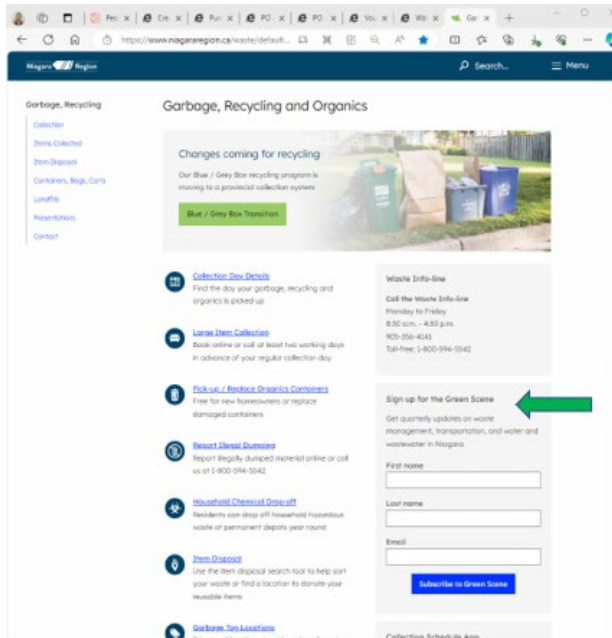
Rec x | Cre x | Pur x | PO x | PO x | Yo x | We x | Gar x +

https://www.niagararegion.ca/waste/default...

Niagara Region

Search...

Menu

Garbage, Recycling

Collection

Items Collected

Item Disposal

Containers, Bags, Carts

Landfills

Presentations

Contact

Garbage, Recycling and Organics

Changes coming for recycling

Our Blue / Grey Box recycling program is moving to a provincial collection system

Blue / Grey Box Transition

Collection Day Details
Find the day your garbage, recycling and organics is picked up

Large Item Collection
Book online or call at least two working days in advance of your regular collection day

Pick-up / Replace Organics Containers
Free for new homeowners or replace damaged containers

Report Illegal Dumping
Report illegally dumped material online or call us at 1-800-594-5542

Household Chemical Drop-off
Residents can drop off household hazardous waste at permanent depots year round

Item Disposal
Use the item disposal search tool to help sort your waste or find a location to donate your reusable items

Garbage Tag Locations

Waste Info-line

Call the Waste Info-line
Monday to Friday
8:30 a.m. - 4:30 p.m.
905-356-4141
Toll-free: 1-800-594-5542

Sign up for the Green Scene

Get quarterly updates on waste management, transportation, and water and wastewater in Niagara.

First name

Last name

Email

Subscribe to Green Scene

Collection Schedule App